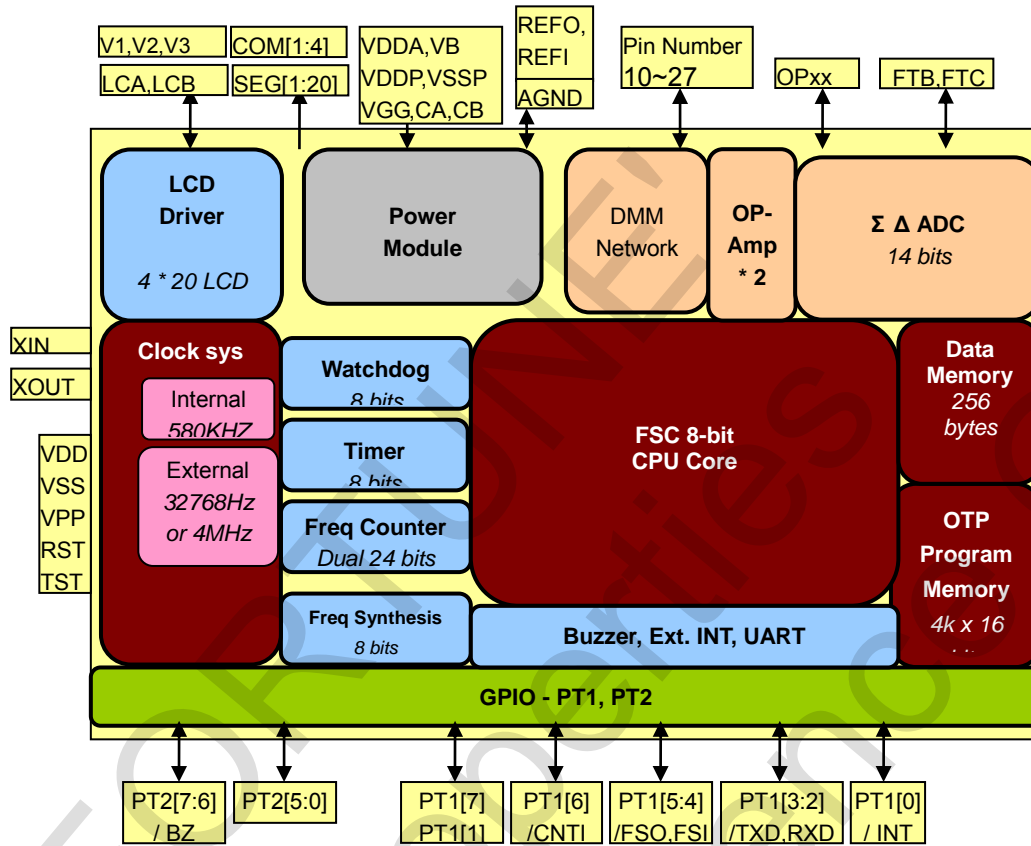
V1,V2,V3
LCA,LCB
COM[1:4]
SEG[1:20]
VDDA,VB
VDDP,VSSP
VGG,CA,CB
REFO,
REFI
AGND
Pin Number
10~27
OPxx
FTB,FTC

LCD
Driver
4 * 20 LCD

Power
Module

DMM
Network

OP-
Amp
* 2

Σ Δ ADC
14 bits

XIN
XOUT
VDD
VSS
VPP
RST
TST

Clock sys
Internal
580KHZ
External
32768Hz
or 4MHz

Watchdog
8 bits
Timer
8 bits
Freq Counter
Dual 24 bits
Freq Synthesis
8 bits

FSC 8-bit
CPU Core

Data
Memory
256
bytes

OTP
Program
Memory
4k x 16
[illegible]

Buzzer, Ext. INT, UART

GPIO - PT1, PT2

PT2[7:6]
/ BZ
PT2[5:0]
PT1[7]
PT1[1]
PT1[6]
/CNTI
PT1[5:4]
/FSO,FSI
PT1[3:2]
/TXD,RXD
PT1[0]
/ INT